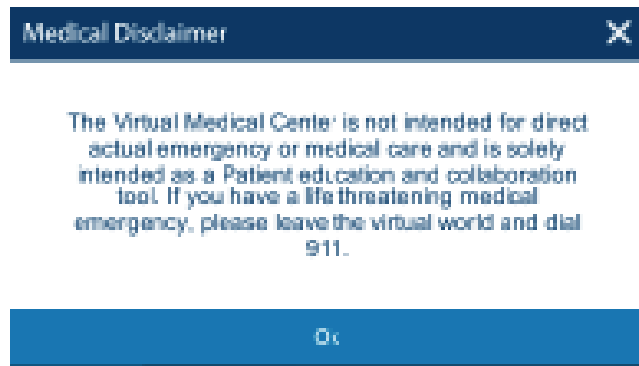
Medical Disclaimer

X

The Virtual Medical Center is not intended for direct actual emergency or medical care and is solely intended as a Patient education and collaboration tool. If you have a life threatening medical emergency, please leave the virtual world and dial 911.

Ok